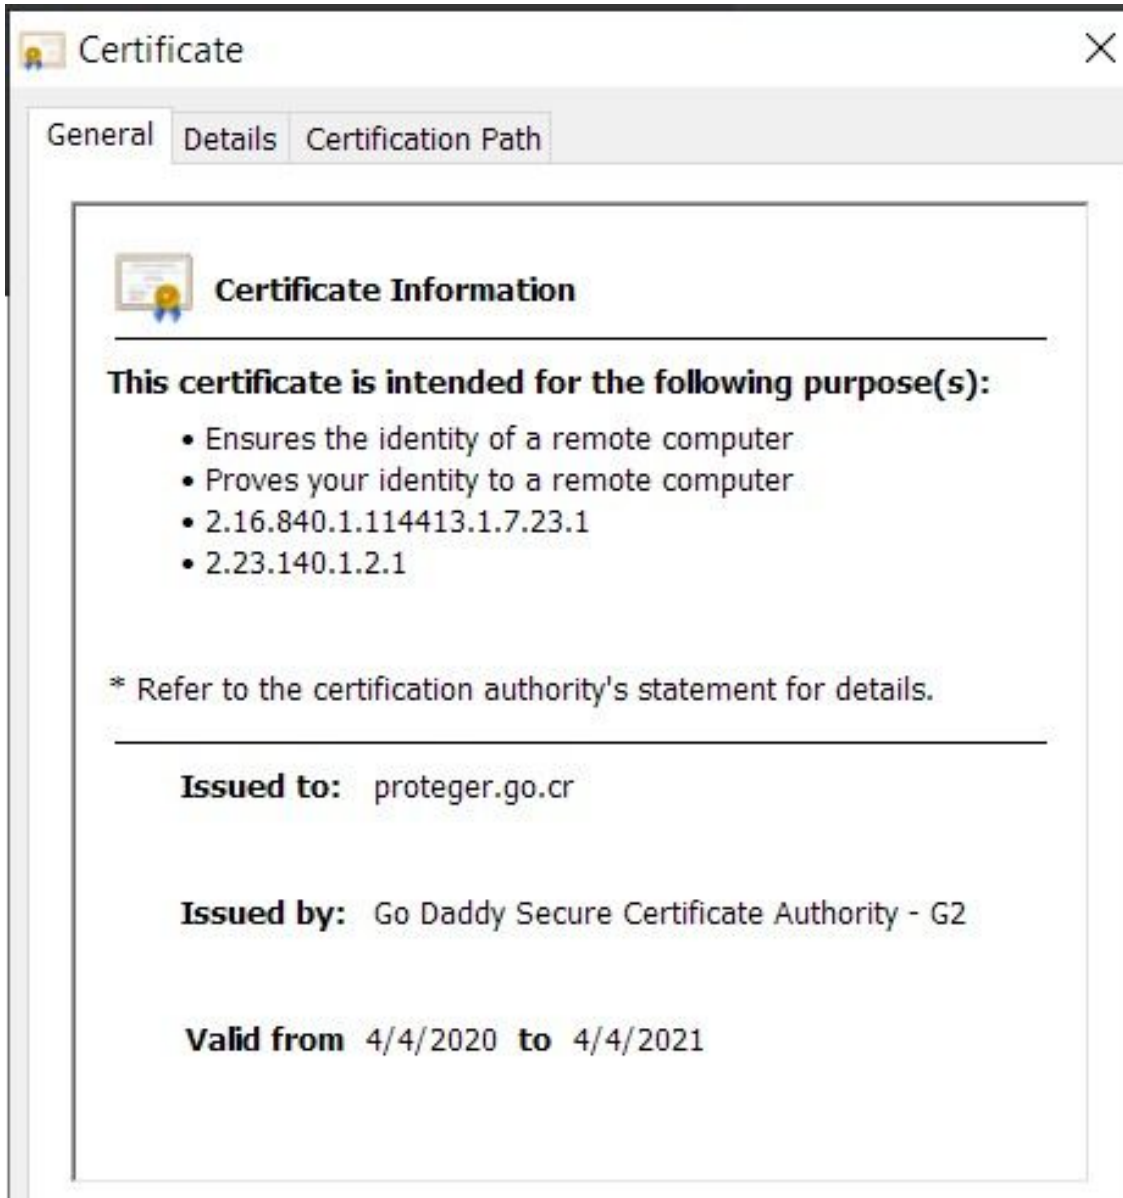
Certificate

General | Details | Certification Path

Certificate Information

This certificate is intended for the following purpose(s):

- Ensures the identity of a remote computer
- Proves your identity to a remote computer
- 2.16.840.1.114413.1.7.23.1
- 2.23.140.1.2.1

* Refer to the certification authority's statement for details.

Issued to: proteger.go.cr

Issued by: Go Daddy Secure Certificate Authority - G2

Valid from 4/4/2020 to 4/4/2021